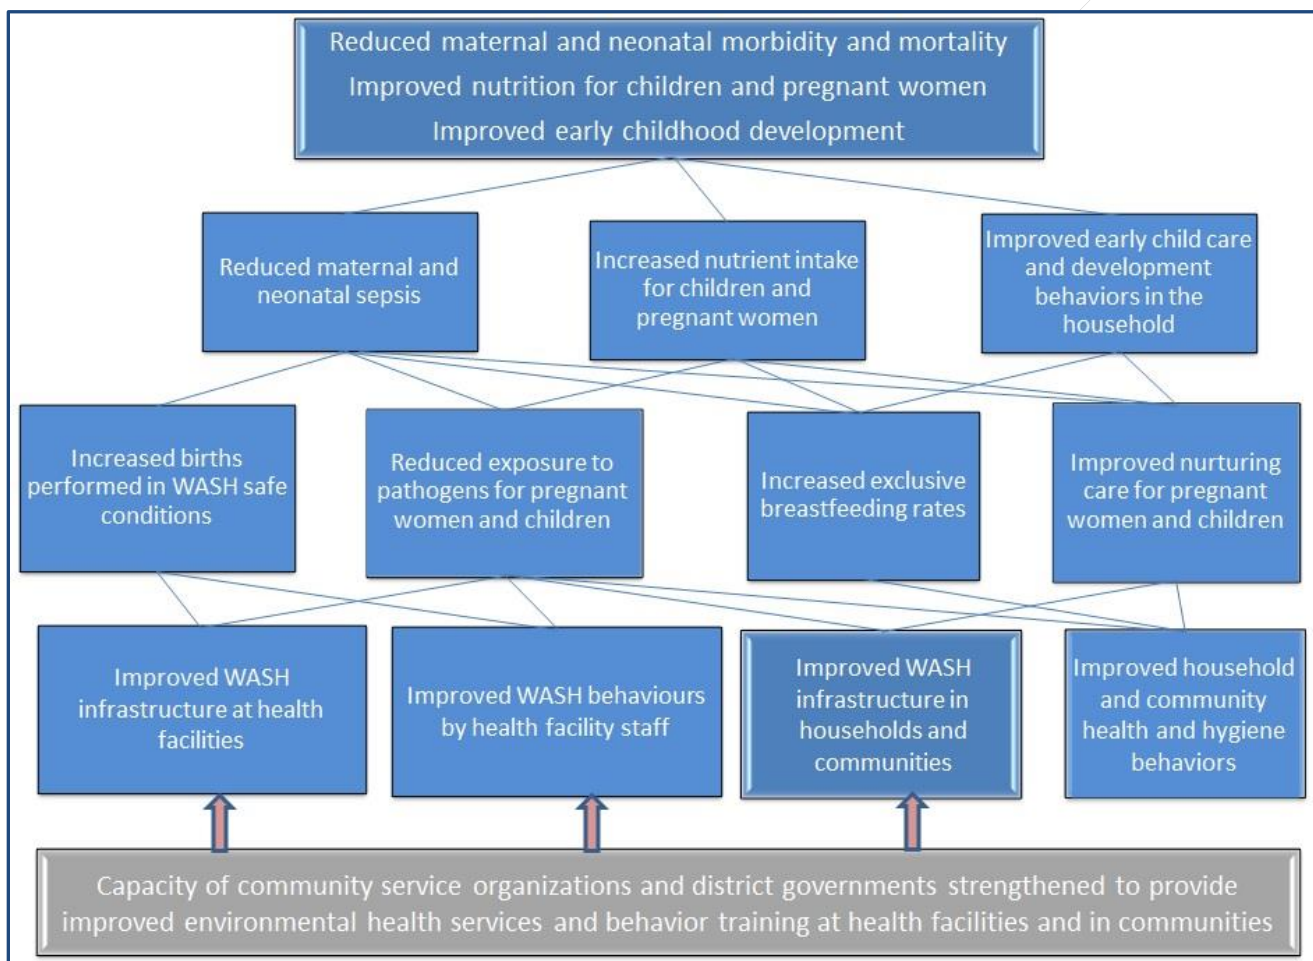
Reduced maternal and neonatal morbidity and mortality
Improved nutrition for children and pregnant women
Improved early childhood development

Reduced maternal and neonatal sepsis

Increased nutrient intake for children and pregnant women

Improved early child care and development behaviors in the household

Increased births performed in WASH safe conditions

Reduced exposure to pathogens for pregnant women and children

Increased exclusive breastfeeding rates

Improved nurturing care for pregnant women and children

Improved WASH infrastructure at health facilities

Improved WASH behaviours by health facility staff

Improved WASH infrastructure in households and communities

Improved household and community health and hygiene behaviors

Capacity of community service organizations and district governments strengthened to provide improved environmental health services and behavior training at health facilities and in communities